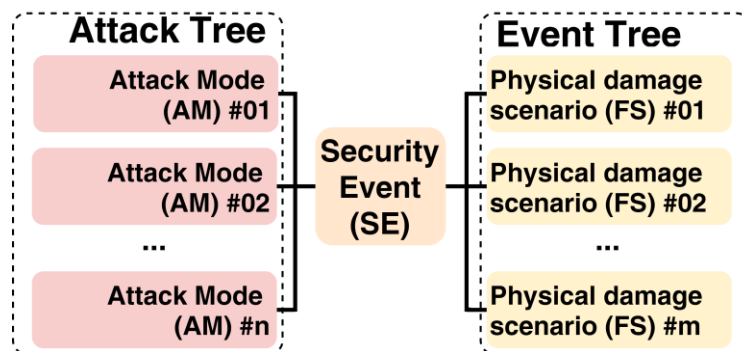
Attack Tree

Attack Mode (AM) #01

Attack Mode (AM) #02

...

Attack Mode (AM) #n

Security Event (SE)

Event Tree

Physical damage scenario (FS) #01

Physical damage scenario (FS) #02

...

Physical damage scenario (FS) #m